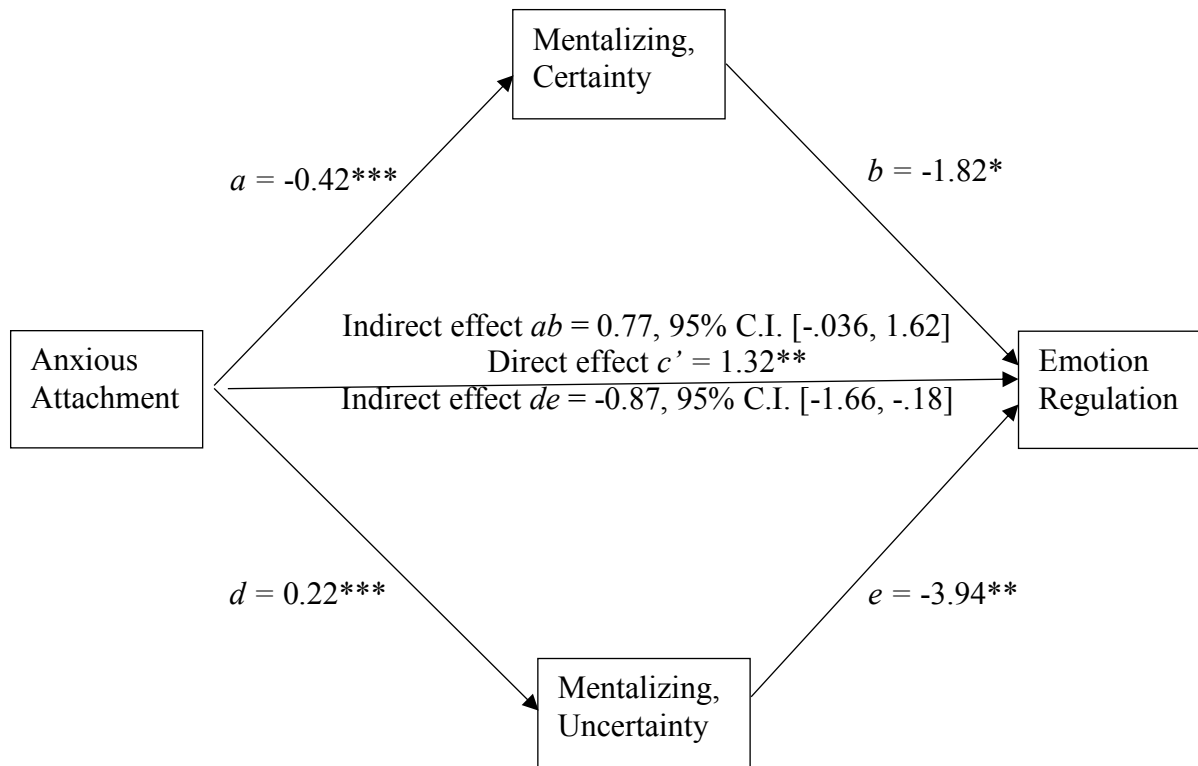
Mentalizing, Certainty

$a$ = -0.42***

$b$ = -1.82*

Anxious Attachment

Indirect effect $ab$ = 0.77, 95% C.I. [-.036, 1.62]
Direct effect $c'$ = 1.32**
Indirect effect $de$ = -0.87, 95% C.I. [-1.66, -.18]

Emotion Regulation

$d$ = 0.22***

$e$ = -3.94**

Mentalizing, Uncertainty